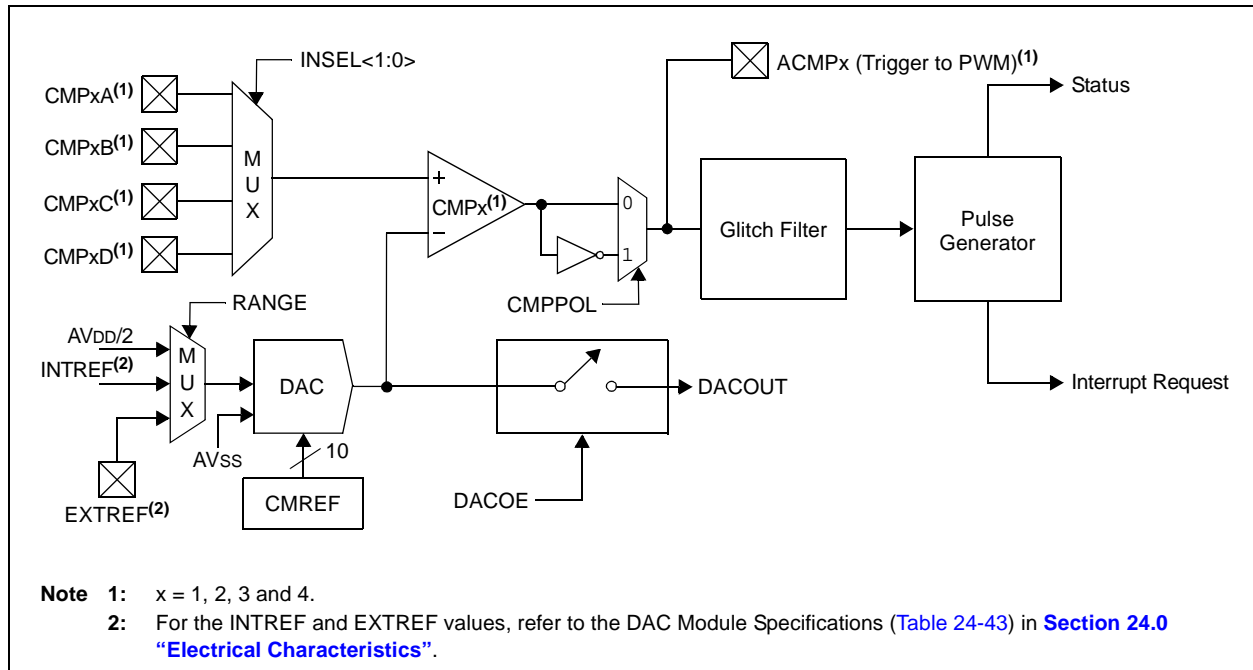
INSEL<1:0>

CMPxA$^{(1)}$

CMPxB$^{(1)}$

CMPxC$^{(1)}$

CMPxD$^{(1)}$

M U X

+

CMPx$^{(1)}$

−

0

1

CMPPOL

ACMPx (Trigger to PWM)$^{(1)}$

Glitch Filter

Pulse Generator

Status

Interrupt Request

RANGE

AVDD/2

INTREF$^{(2)}$

M U X

EXTREF$^{(2)}$

DAC

AVSS

10

CMREF

DACOUT

DACOE

**Note 1:** x = 1, 2, 3 and 4.

**2:** For the INTREF and EXTREF values, refer to the DAC Module Specifications (Table 24-43) in **Section 24.0 "Electrical Characteristics"**.